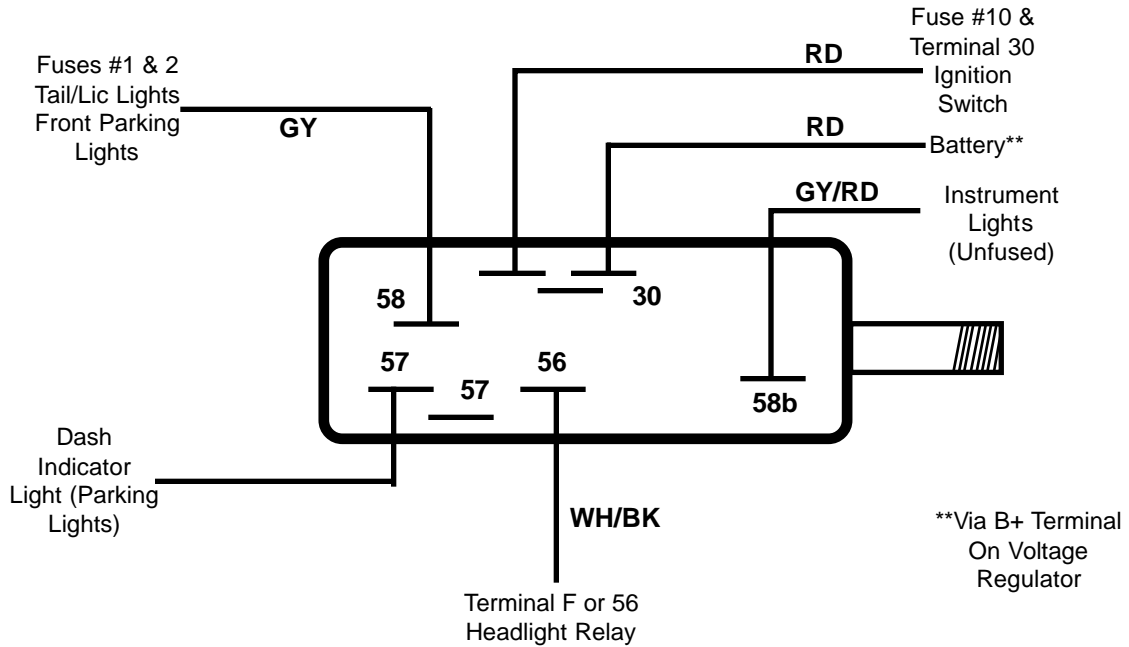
Fuses #1 & 2
Tail/Lic Lights
Front Parking
Lights

GY

RD

Fuse #10 &
Terminal 30
Ignition
Switch

RD

Battery**

GY/RD

Instrument
Lights
(Unfused)

58

30

57

57

56

58b

Dash
Indicator
Light (Parking
Lights)

WH/BK

Terminal F or 56
Headlight Relay

**Via B+ Terminal
On Voltage
Regulator